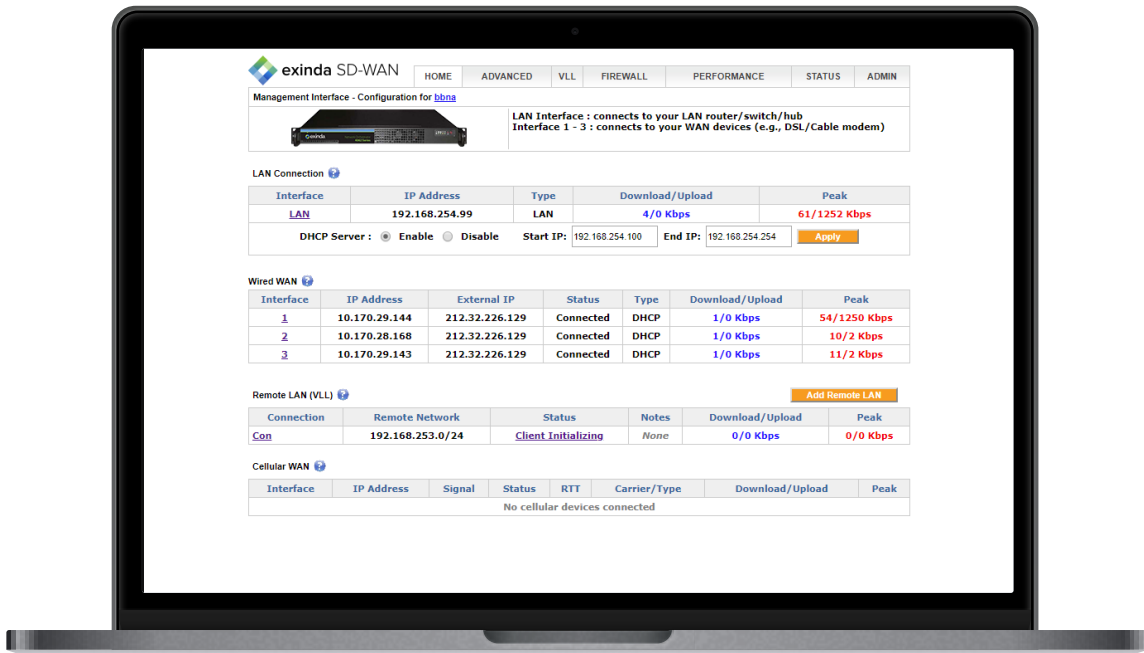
exinda SD-WAN

HOME | ADVANCED | VLL | FIREWALL | PERFORMANCE | STATUS | ADMIN

Management Interface - Configuration for bbna

exinda

LAN Interface : connects to your LAN router/switch/hub
Interface 1 - 3 : connects to your WAN devices (e.g., DSL/Cable modem)

LAN Connection

| Interface | IP Address | Type | Download/Upload | Peak |
|---|---|---|---|---|
| LAN | 192.168.254.99 | LAN | 4/0 Kbps | 61/1252 Kbps |

DHCP Server : Enable Disable Start IP: 192.168.254.100 End IP: 192.168.254.254 Apply

Wired WAN

| Interface | IP Address | External IP | Status | Type | Download/Upload | Peak |
|---|---|---|---|---|---|---|
| 1 | 10.170.29.144 | 212.32.226.129 | Connected | DHCP | 1/0 Kbps | 54/1250 Kbps |
| 2 | 10.170.28.168 | 212.32.226.129 | Connected | DHCP | 1/0 Kbps | 10/2 Kbps |
| 3 | 10.170.29.143 | 212.32.226.129 | Connected | DHCP | 1/0 Kbps | 11/2 Kbps |

Remote LAN (VLL)

Add Remote LAN

| Connection | Remote Network | Status | Notes | Download/Upload | Peak |
|---|---|---|---|---|---|
| Con | 192.168.253.0/24 | Client Initializing | None | 0/0 Kbps | 0/0 Kbps |

Cellular WAN

| Interface | IP Address | Signal | Status | RTT | Carrier/Type | Download/Upload | Peak |
|---|---|---|---|---|---|---|---|
| No cellular devices connected | | | | | | | |